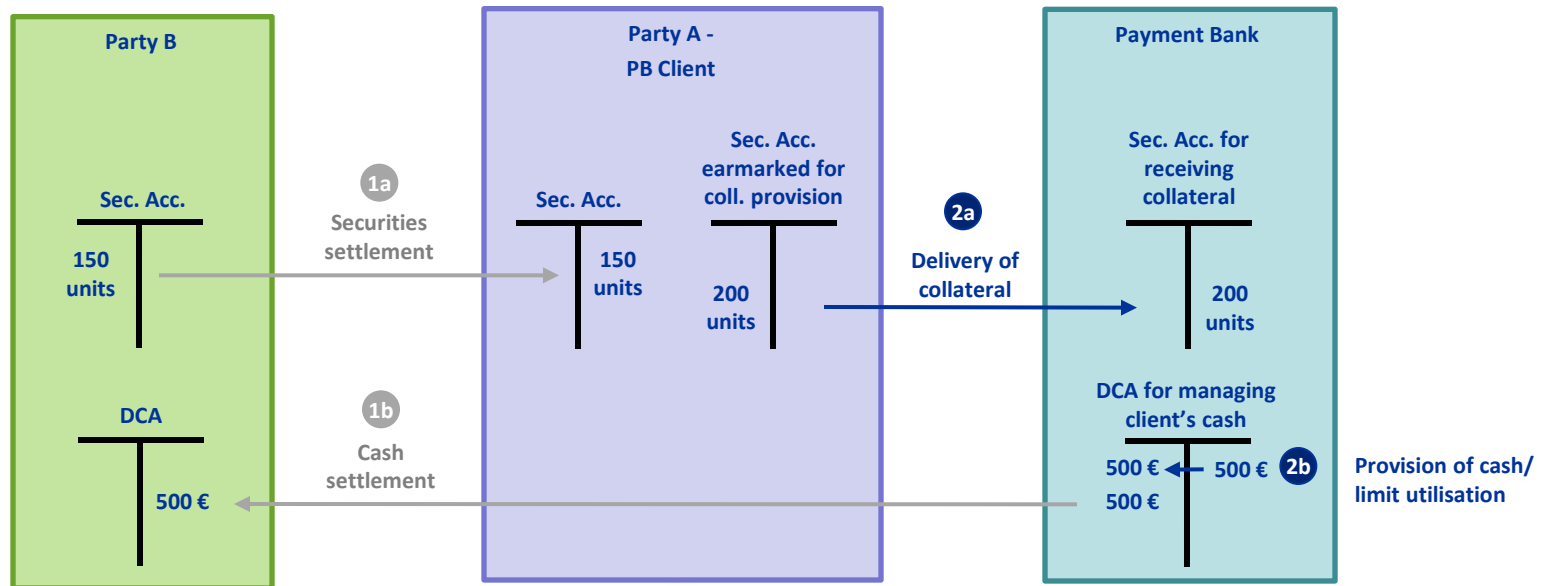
Party B

Sec. Acc.

150 units

DCA

500 €

1a

Securities settlement

1b

Cash settlement

Party A - PB Client

Sec. Acc.

150 units

Sec. Acc. earmarked for coll. provision

200 units

2a

Delivery of collateral

Payment Bank

Sec. Acc. for receiving collateral

200 units

DCA for managing client's cash

500 €

500 €

500 €

2b

Provision of cash/ limit utilisation